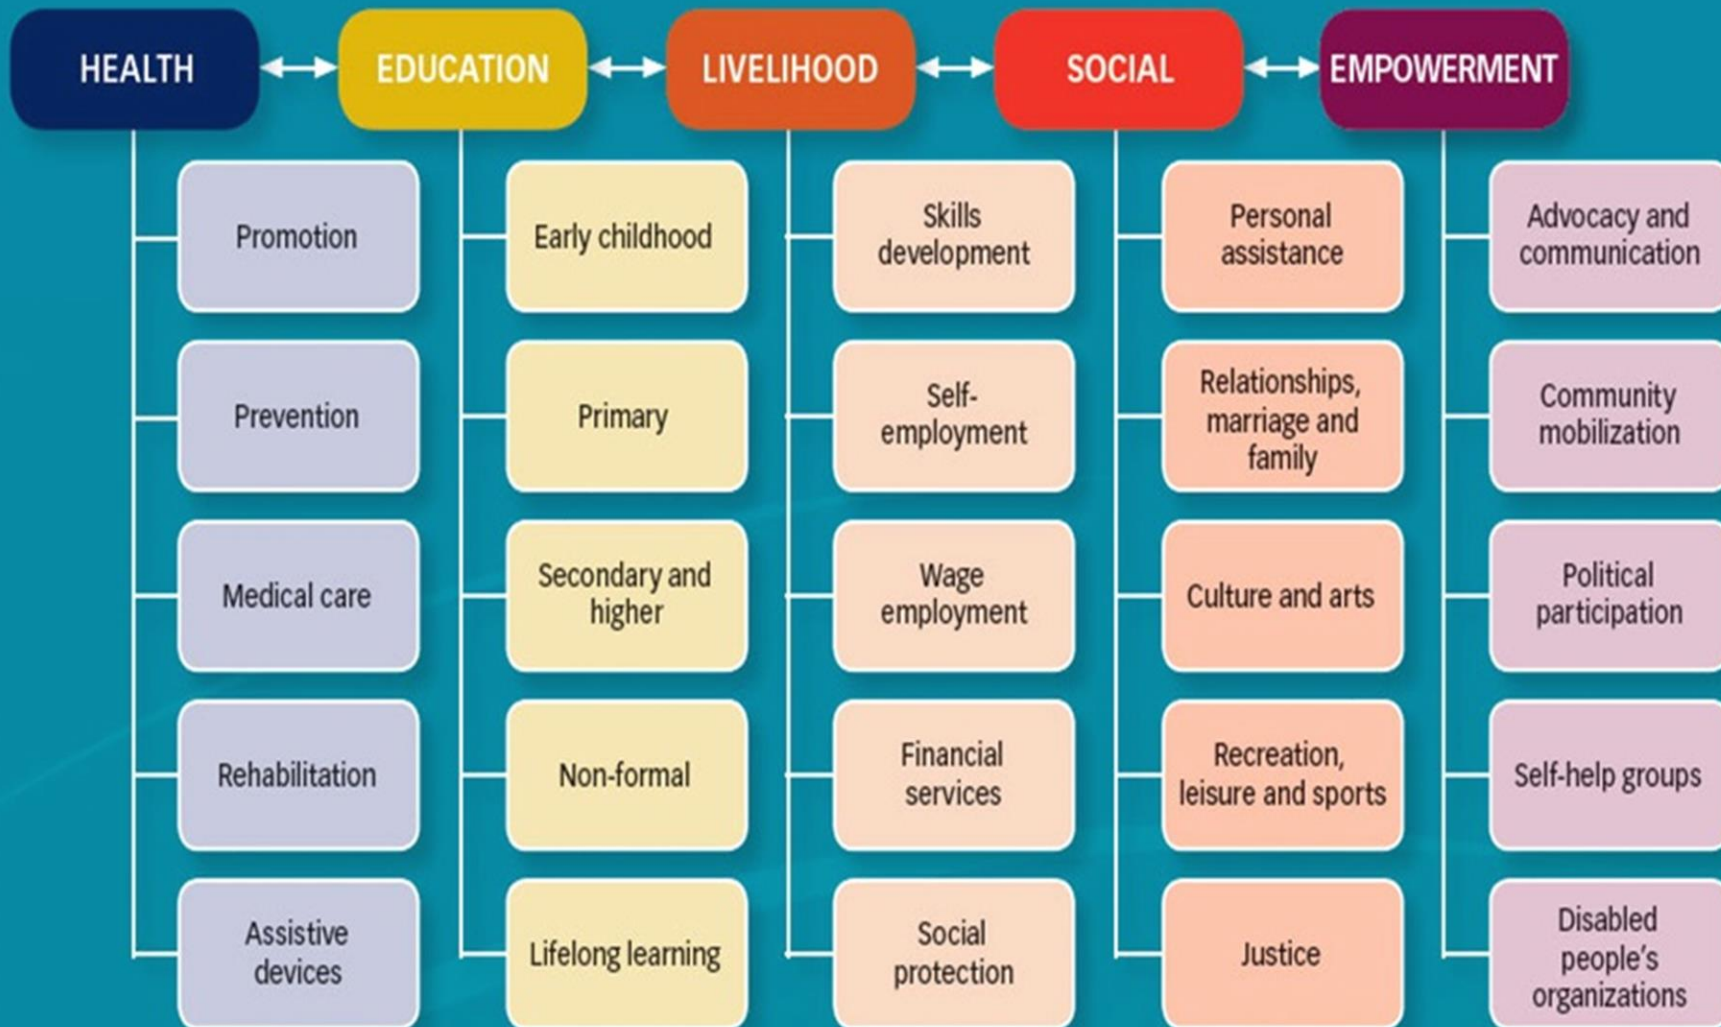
HEALTH EDUCATION LIVELIHOOD SOCIAL EMPOWERMENT

HEALTH
Promotion
Prevention
Medical care
Rehabilitation
Assistive devices

EDUCATION
Early childhood
Primary
Secondary and higher
Non-formal
Lifelong learning

LIVELIHOOD
Skills development
Self-employment
Wage employment
Financial services
Social protection

SOCIAL
Personal assistance
Relationships, marriage and family
Culture and arts
Recreation, leisure and sports
Justice

EMPOWERMENT
Advocacy and communication
Community mobilization
Political participation
Self-help groups
Disabled people's organizations